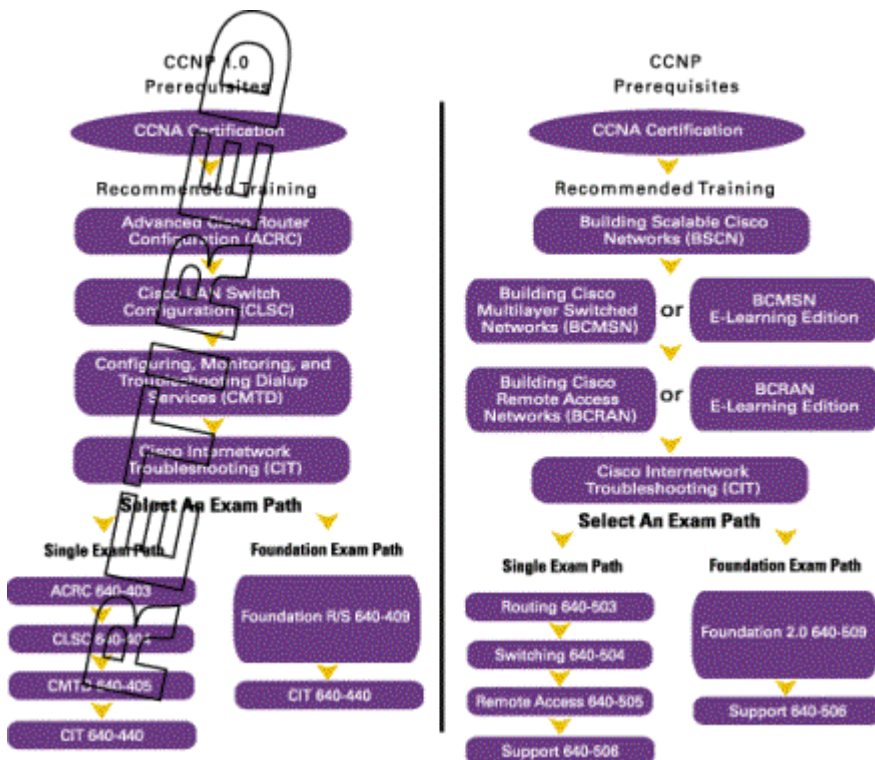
CCNP 1.0
Prerequisites

CCNA Certification

Recommended Training

Advanced Cisco Router Configuration (ACRC)

Cisco LAN Switch Configuration (CLSC)

Configuring, Monitoring, and Troubleshooting Dialup Services (CMTD)

Cisco Internetwork Troubleshooting (CIT)

Select An Exam Path

Single Exam Path

ACRC 640-403

CLSC 640-404

CMTD 640-405

CIT 640-440

Foundation Exam Path

Foundation R/S 640-409

CIT 640-440

RETIRED

CCNP
Prerequisites

CCNA Certification

Recommended Training

Building Scalable Cisco Networks (BSCN)

Building Cisco Multilayer Switched Networks (BCMSN)

or

BCMSN E-Learning Edition

Building Cisco Remote Access Networks (BCRAN)

or

BCRAN E-Learning Edition

Cisco Internetwork Troubleshooting (CIT)

Select An Exam Path

Single Exam Path

Routing 640-503

Switching 640-504

Remote Access 640-505

Support 640-506

Foundation Exam Path

Foundation 2.0 640-509

Support 640-506